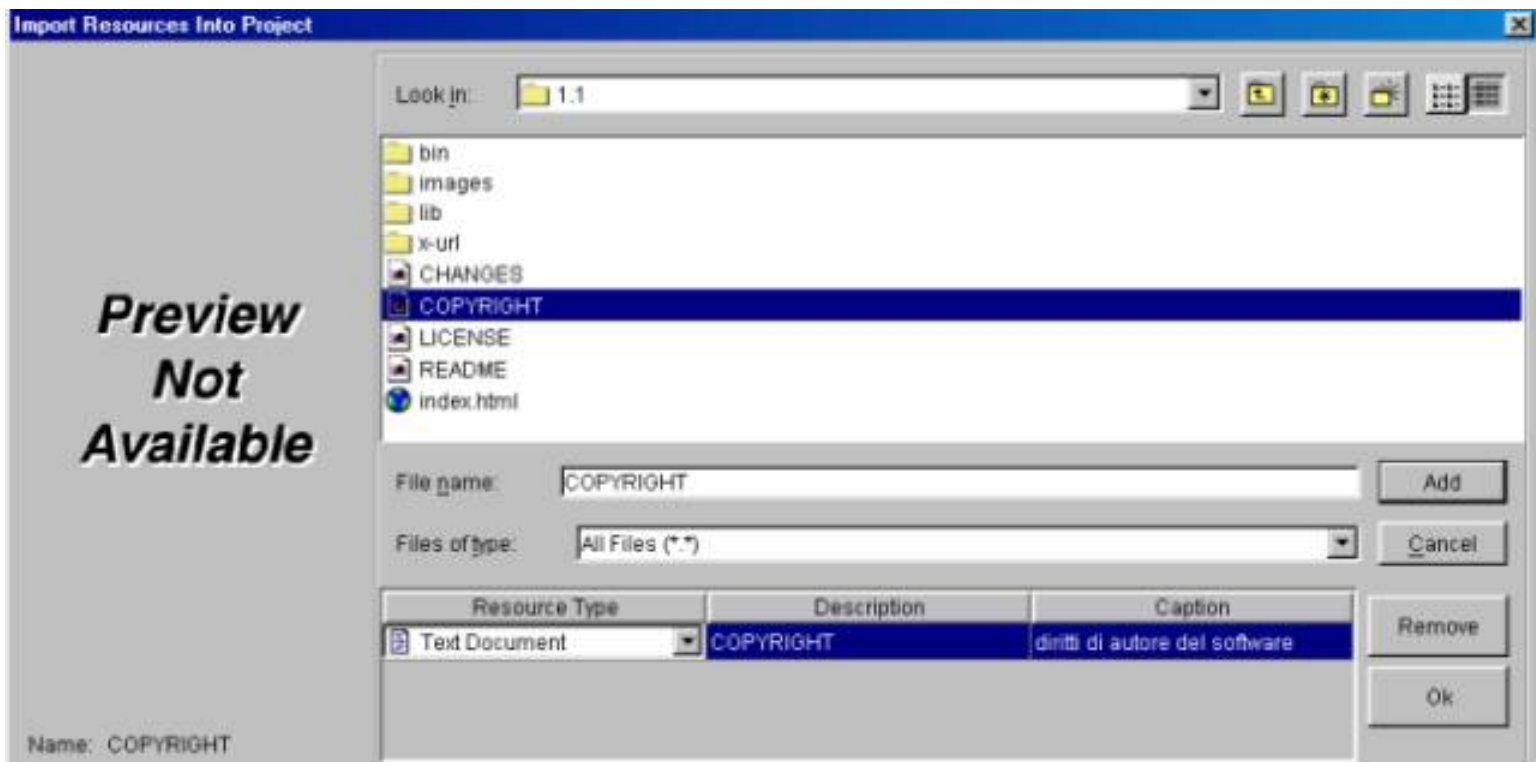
Import Resources Into Project

Preview Not Available

Name: COPYRIGHT

Look in: 1.1

bin
images
lib
x-url
CHANGES
COPYRIGHT
LICENSE
README
index.html

File name: COPYRIGHT

Add

Files of type: All Files (*.*)

Cancel

| Resource Type | Description | Caption |
|---|---|---|
| Text Document | COPYRIGHT | diritti di autore del software |

Remove

Ok